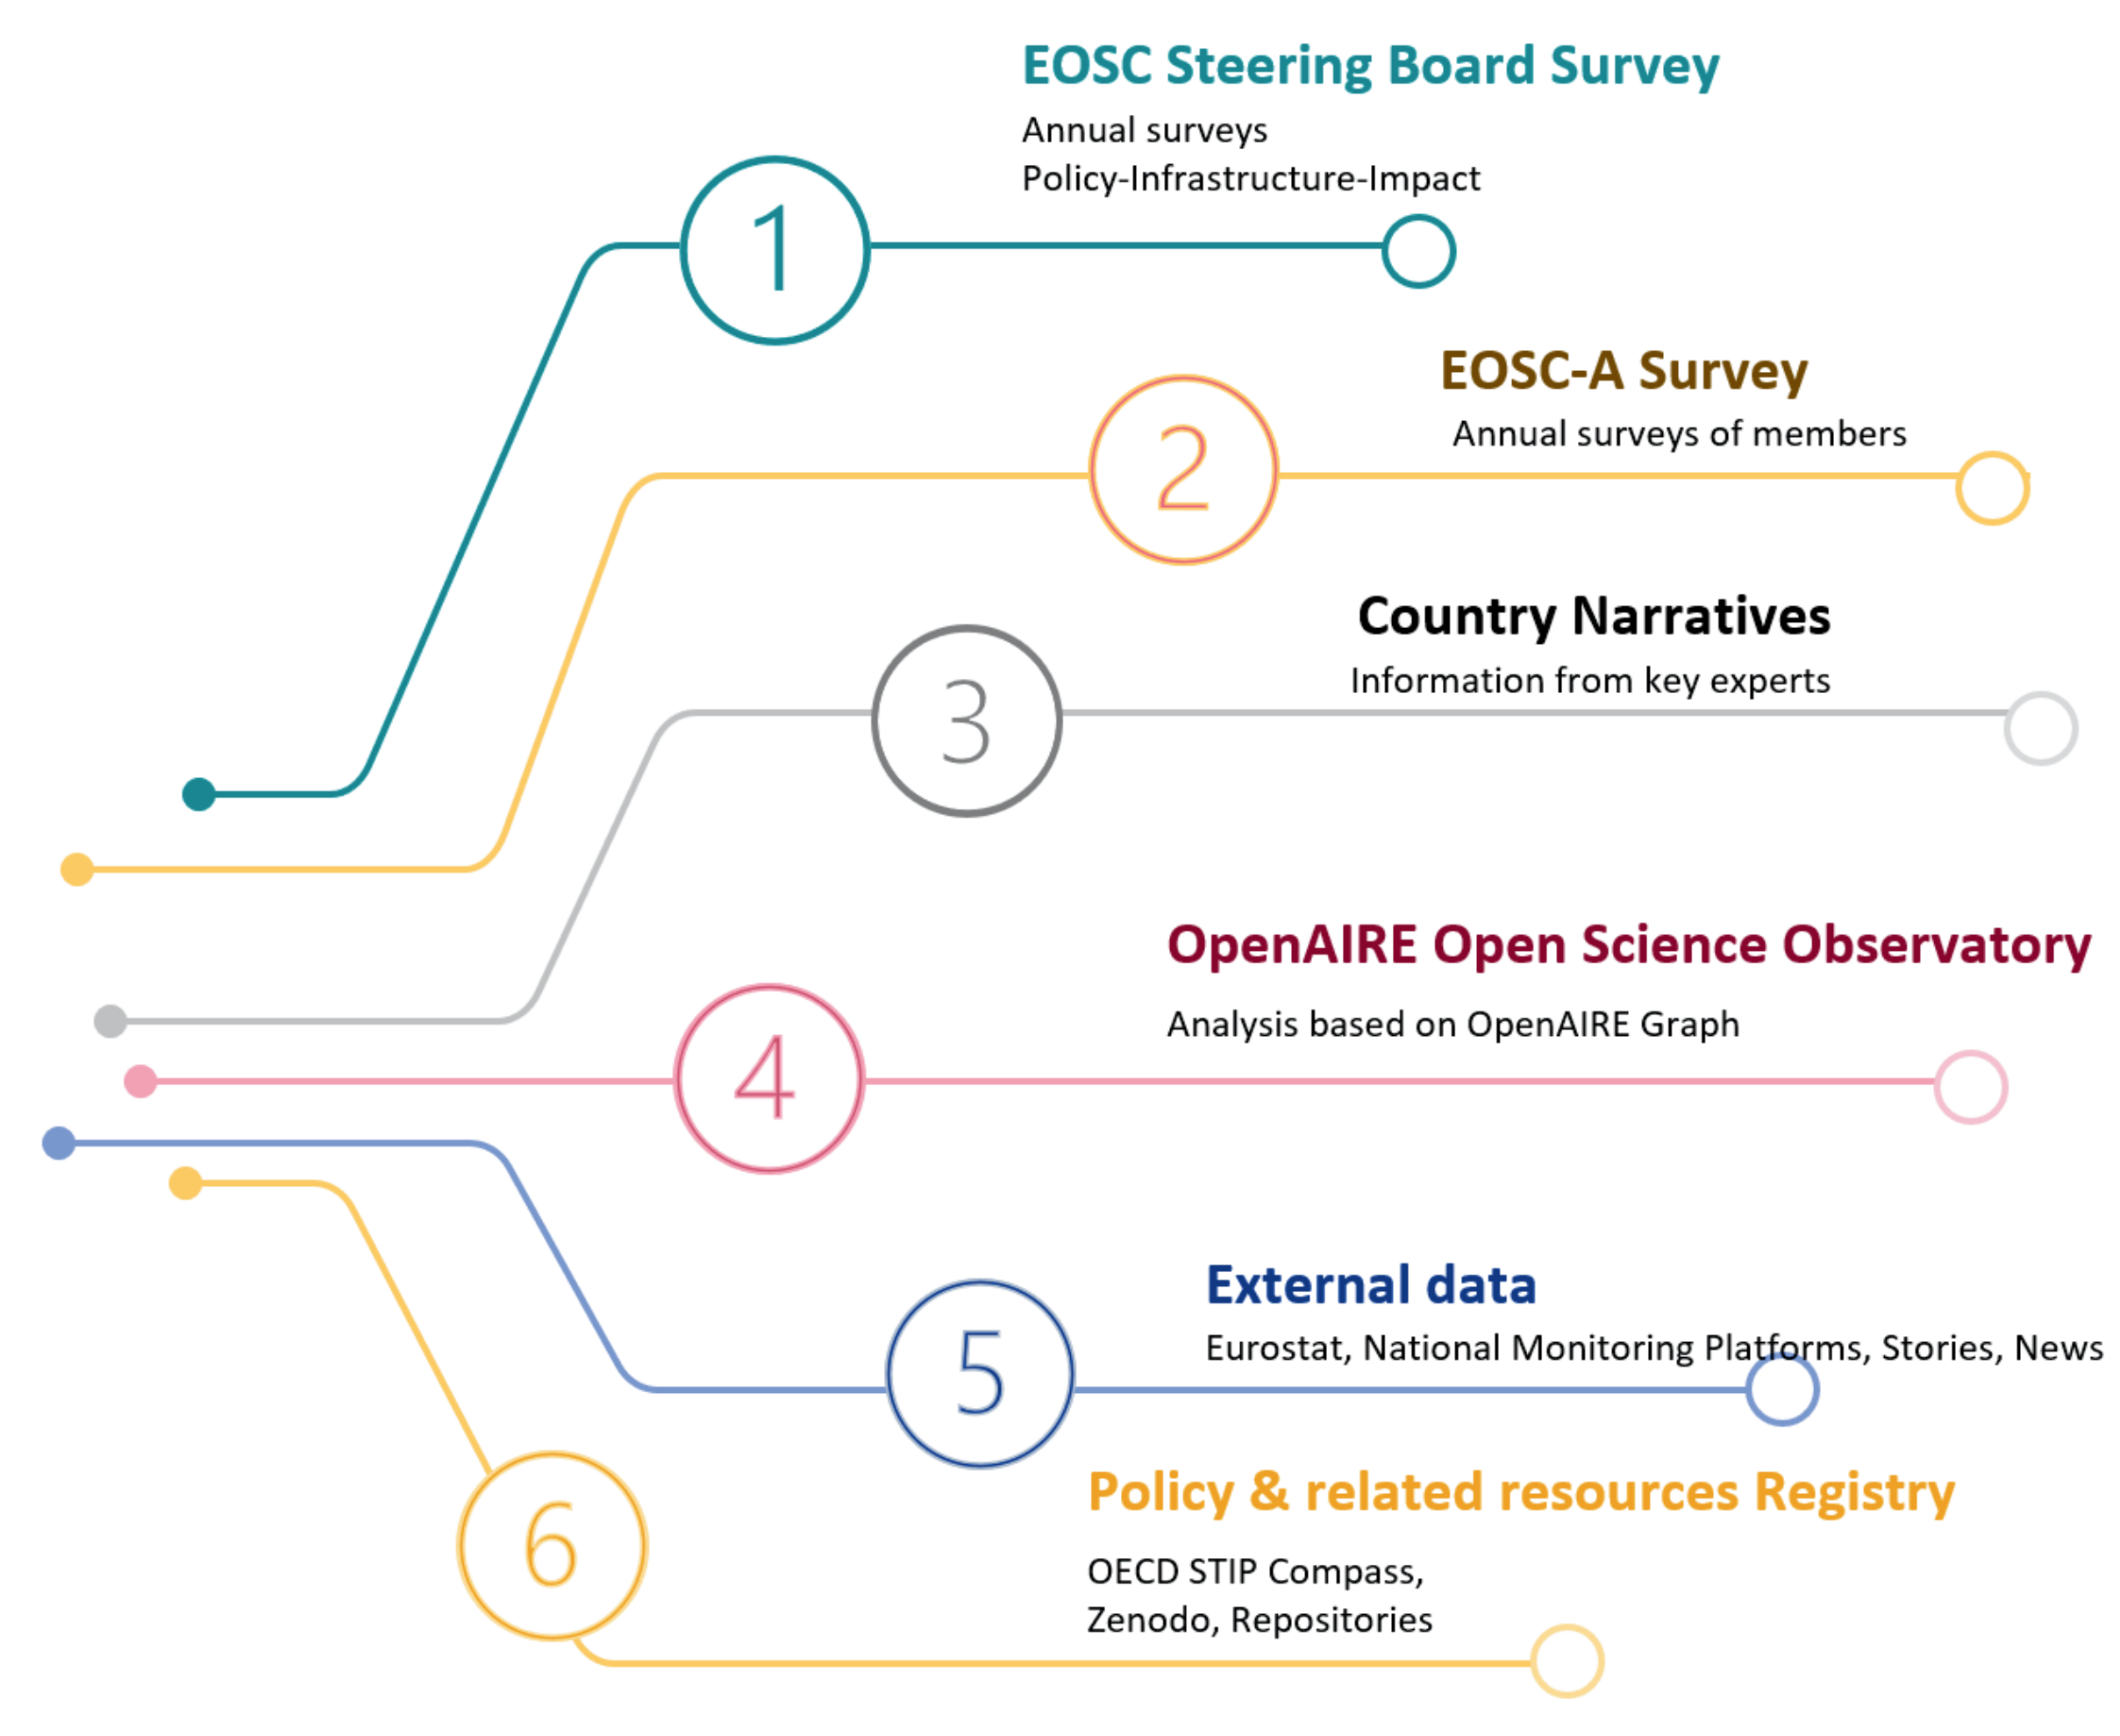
EOSC Steering Board Survey

Annual surveys
Policy-Infrastructure-Impact

1

EOSC-A Survey

Annual surveys of members

2

Country Narratives

Information from key experts

3

OpenAIRE Open Science Observatory

Analysis based on OpenAIRE Graph

4

External data

Eurostat, National Monitoring Platforms, Stories, News

5

Policy & related resources Registry

OECD STIP Compass,
Zenodo, Repositories

6